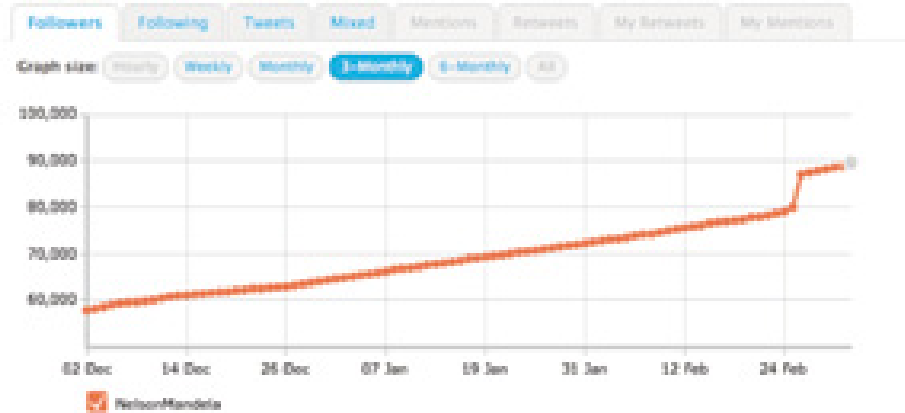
Followers Following Tweets Mixed Mentions Retweets My Retweets My Mentions

Graph size: Hourly Weekly Monthly 3-Monthly 6-Monthly All

100,000
90,000
80,000
70,000
60,000

02 Dec 14 Dec 26 Dec 07 Jan 19 Jan 31 Jan 12 Feb 24 Feb

NelsonMandela